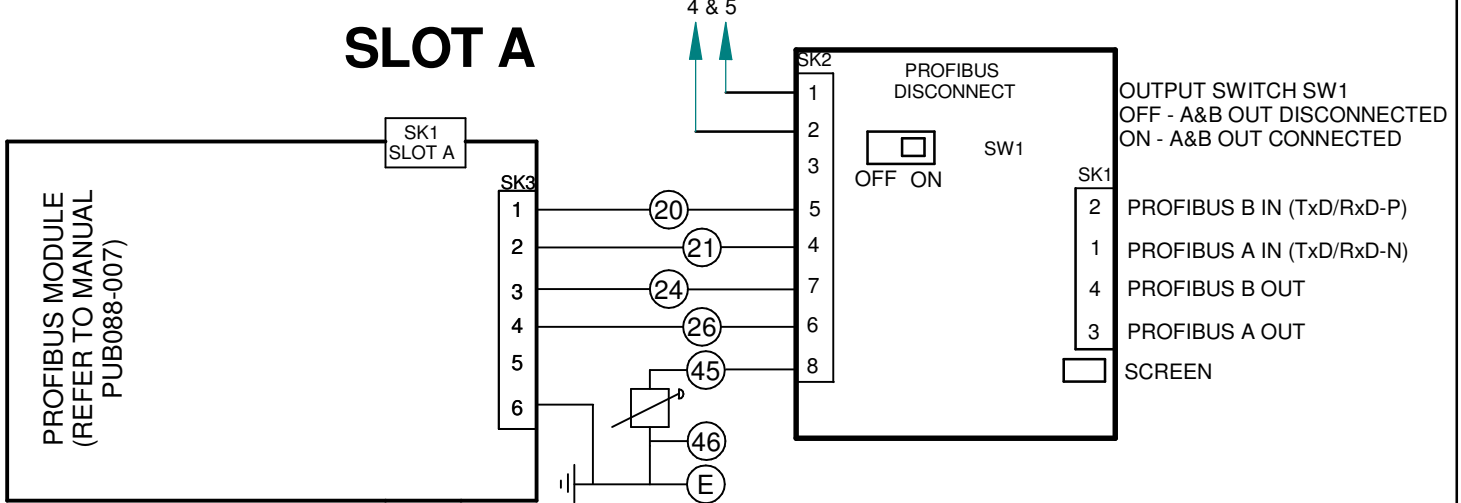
4 & 5

SLOT A

SK1
SLOT A

PROFIBUS MODULE
(REFER TO MANUAL
PUB088-007)

SK3
1
2
3
4
5
6

20
21
24
26
45
46
E

SK2
1
2
3
5
4
7
6
8

PROFIBUS
DISCONNECT

OFF ON

SW1

SK1
2
1
4
3

OUTPUT SWITCH SW1
OFF - A&B OUT DISCONNECTED
ON - A&B OUT CONNECTED

PROFIBUS B IN (TxD/RxD-P)
PROFIBUS A IN (TxD/RxD-N)
PROFIBUS B OUT
PROFIBUS A OUT
SCREEN